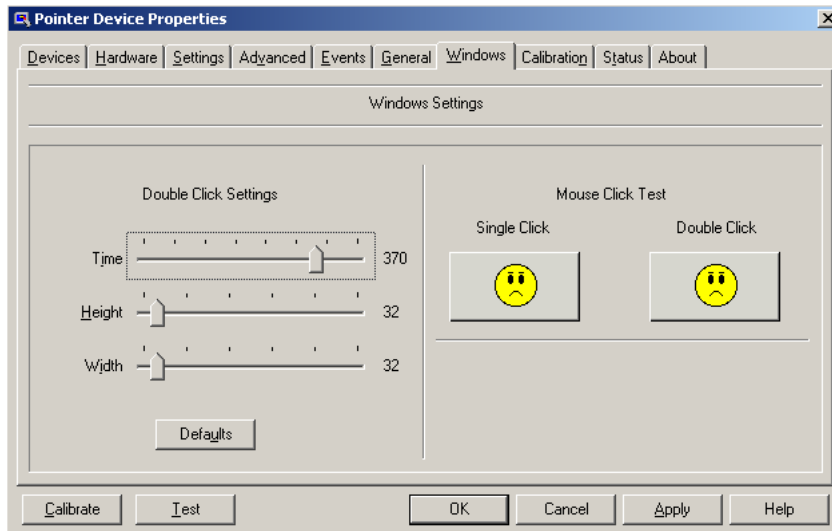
Pointer Device Properties

Devices | Hardware | Settings | Advanced | Events | General | Windows | Calibration | Status | About

Windows Settings

Double Click Settings

Time 370

Height 32

Width 32

Defaults

Mouse Click Test

Single Click

Double Click

Calibrate | Test | OK | Cancel | Apply | Help